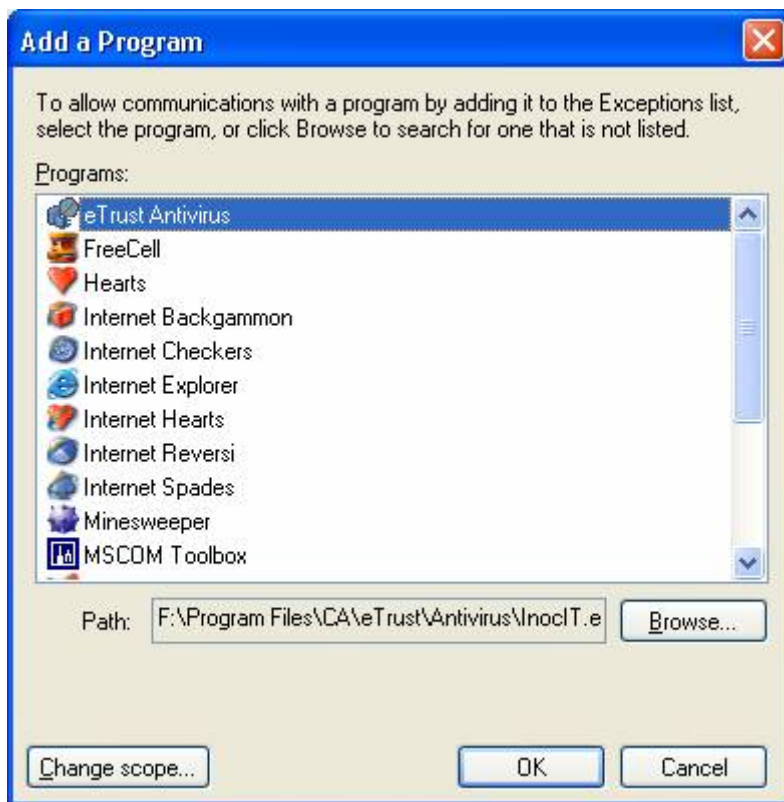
Add a Program

To allow communications with a program by adding it to the Exceptions list, select the program, or click Browse to search for one that is not listed.

Programs:

eTrust Antivirus
FreeCell
Hearts
Internet Backgammon
Internet Checkers
Internet Explorer
Internet Hearts
Internet Reversi
Internet Spades
Minesweeper
MSCOM Toolbox

Path: F:\Program Files\CA\eTrust\Antivirus\InocIT.e

Browse...

Change scope...

OK

Cancel